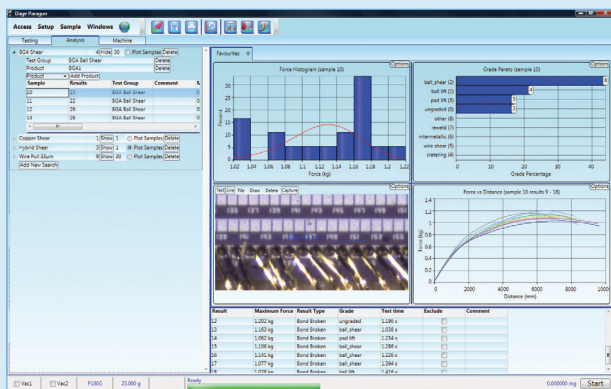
Dage Paragon

Access Setup Sample Windows

Testing Analysis Machine

BGA Shear 4 Hide 30 Plot Samples Delete
Test Group BGA Ball Shear Delete
Product BGA1 Delete
Product Add Product

| Sample | Results | Test Group | Comment |
|---|---|---|---|
| 10 | 11 | BGA Ball Shear | |
| 11 | 22 | BGA Ball Shear | |
| 12 | 26 | BGA Ball Shear | |
| 13 | 26 | BGA Ball Shear | |

Copper Shear 3 Show 1 Plot Samples Delete
Hybrid Shear 3 Show 1 Plot Samples Delete
Wire Pull Allum 9 Show 30 Plot Samples Delete
Add New Search

Favourites

Force Histogram (sample 10)
Options
Percent
Force (kg)
1.02 1.04 1.06 1.08 1.1 1.12 1.14 1.16 1.18 1.2 1.22

Grade Pareto (sample 10)
Options
ball_shear (2)
ball lift (1)
pad lift (3)
ungraded (0)
other (8)
reveal (7)
intermetallic (6)
wire shear (5)
cratering (4)
Grade Percentage
0 10 20 30 40

Test Live File Draw Delete Capture
Options

Force vs Distance (sample 10 results 9 - 18)
Options
Force (kg)
Distance (mm)
0 2000 4000 6000 8000 10000

| Result | Maximum Force | Result Type | Grade | Test time | Exclude | Comment |
|---|---|---|---|---|---|---|
| 12 | 1.202 kg | Bond Broken | ungraded | 1.196 s | | |
| 13 | 1.163 kg | Bond Broken | ball_shear | 1.038 s | | |
| 14 | 1.062 kg | Bond Broken | pad lift | 1.234 s | | |
| 15 | 1.106 kg | Bond Broken | ball_shear | 1.286 s | | |
| 16 | 1.141 kg | Bond Broken | ball_shear | 1.226 s | | |
| 17 | 1.077 kg | Bond Broken | ball_shear | 1.394 s | | |
| 18 | 1.028 kg | Bond Broken | ball lift | 1.416 s | | |

Vac1 Vac2 P100G 25.000 g Ready 0.000000 mg Start